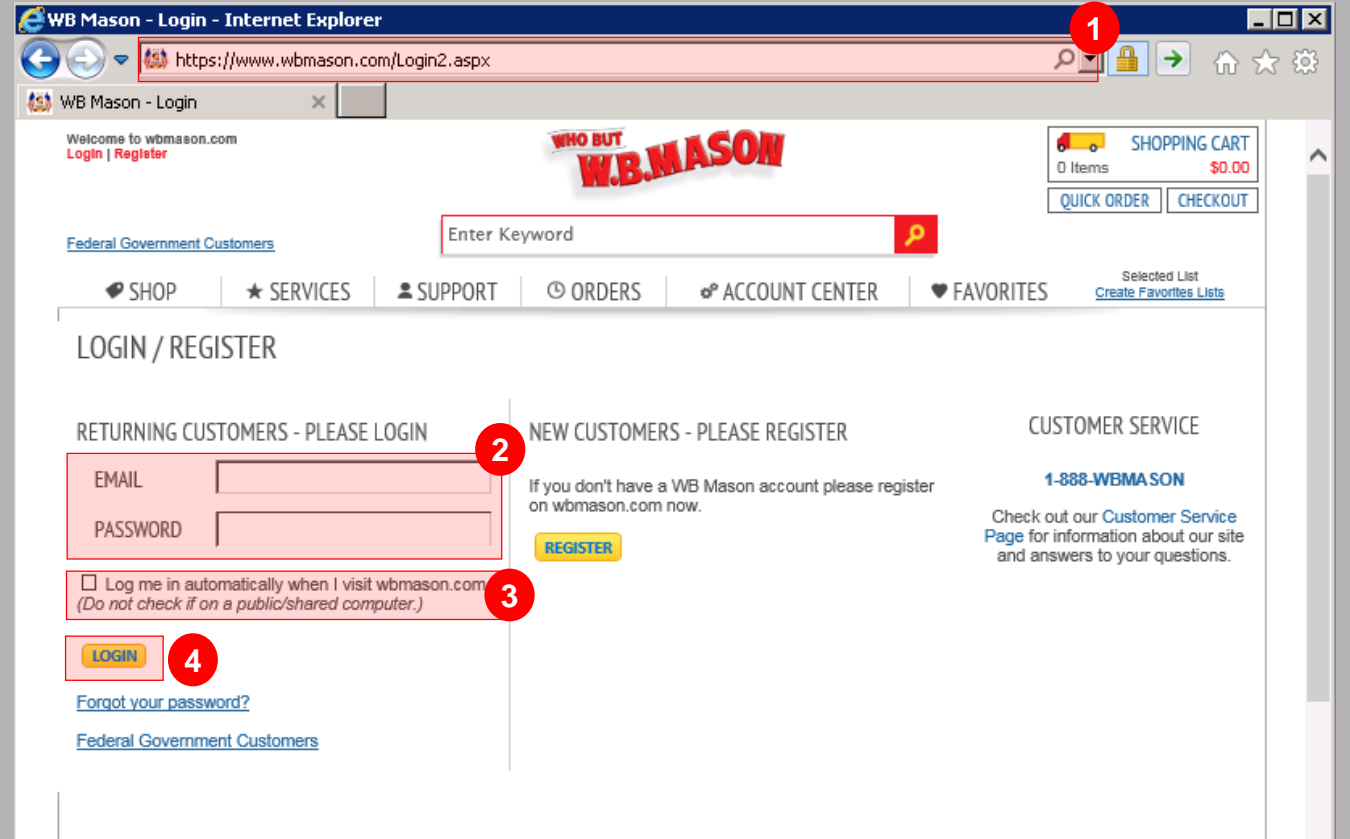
WB Mason - Login - Internet Explorer

1

https://www.wbmason.com/Login2.aspx

WB Mason - Login

Welcome to wbmason.com
Login | Register

WHO BUT W.B.MASON

SHOPPING CART
0 Items $0.00

QUICK ORDER CHECKOUT

Federal Government Customers

Enter Keyword

SHOP SERVICES SUPPORT ORDERS ACCOUNT CENTER FAVORITES

Selected List
Create Favorites Lists

LOGIN / REGISTER

RETURNING CUSTOMERS - PLEASE LOGIN

2

EMAIL

PASSWORD

Log me in automatically when I visit wbmason.com
(Do not check if on a public/shared computer.)

3

LOGIN

4

Forgot your password?

Federal Government Customers

NEW CUSTOMERS - PLEASE REGISTER

If you don't have a WB Mason account please register on wbmason.com now.

REGISTER

CUSTOMER SERVICE

1-888-WBMASON

Check out our Customer Service Page for information about our site and answers to your questions.